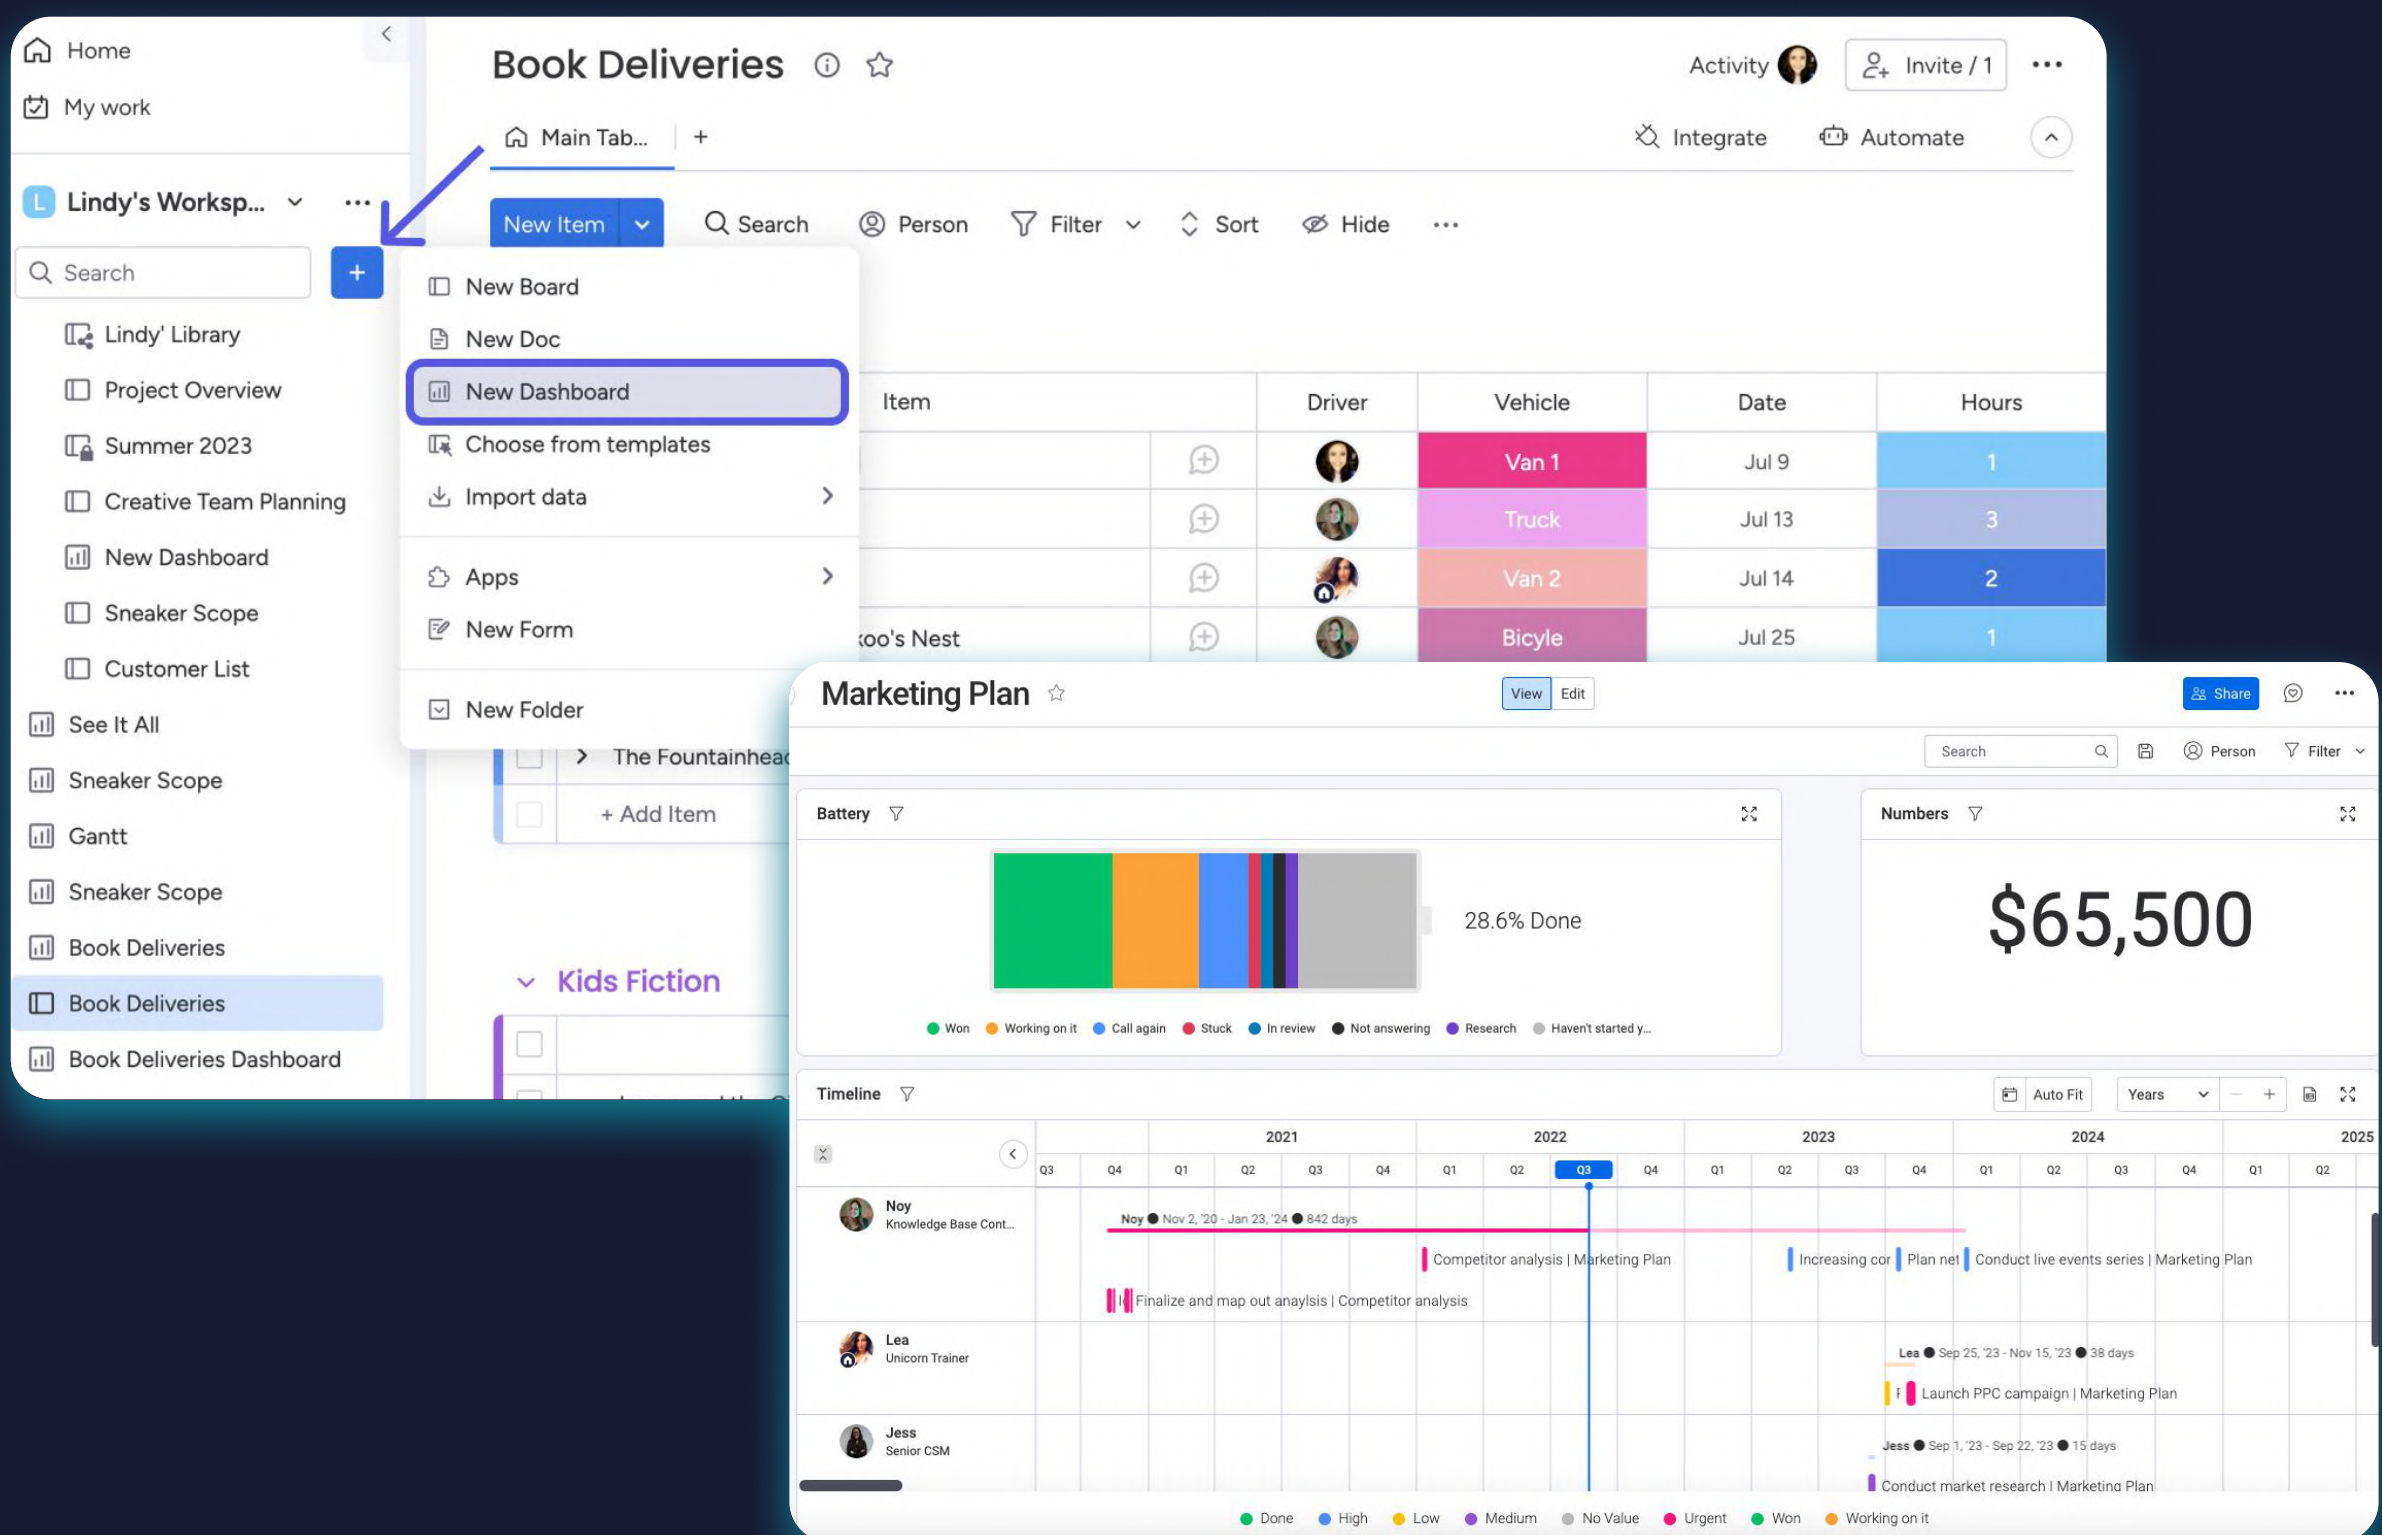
Home
My work

Lindy's Worksp...

Search

Lindy' Library
Project Overview
Summer 2023
Creative Team Planning
New Dashboard
Sneaker Scope
Customer List
See It All
Sneaker Scope
Gantt
Sneaker Scope
Book Deliveries
Book Deliveries
Book Deliveries Dashboard

Book Deliveries

Activity
Invite / 1

Main Tab... +

Integrate
Automate

New Item
Search
Person
Filter
Sort
Hide

New Board
New Doc
New Dashboard
Choose from templates
Import data
Apps
New Form
New Folder

| Item | | Driver | Vehicle | Date | Hours |
|---|---|---|---|---|---|
| | | | Van 1 | Jul 9 | 1 |
| | | | Truck | Jul 13 | 3 |
| | | | Van 2 | Jul 14 | 2 |
| koo's Nest | | | Bicyle | Jul 25 | 1 |

The Fountainhead
+ Add Item

Kids Fiction

Marketing Plan
View Edit
Share

Search
Person
Filter

Battery
28.6% Done
Won Working on it Call again Stuck In review Not answering Research Haven't started y...

Numbers
$65,500

Timeline
Auto Fit
Years

2021 2022 2023 2024 2025
Q3 Q4 Q1 Q2 Q3 Q4 Q1 Q2 Q3 Q4 Q1 Q2 Q3 Q4 Q1 Q2 Q3 Q4 Q1 Q2

Noy
Knowledge Base Cont...
Noy Nov 2, '20 - Jan 23, '24 842 days
Competitor analysis | Marketing Plan
Increasing cor
Plan net
Conduct live events series | Marketing Plan
Finalize and map out anaylsis | Competitor analysis

Lea
Unicorn Trainer
Lea Sep 25, '23 - Nov 15, '23 38 days
F
Launch PPC campaign | Marketing Plan

Jess
Senior CSM
Jess Sep 1, '23 - Sep 22, '23 15 days
Conduct market research | Marketing Plan

Done High Low Medium No Value Urgent Won Working on it